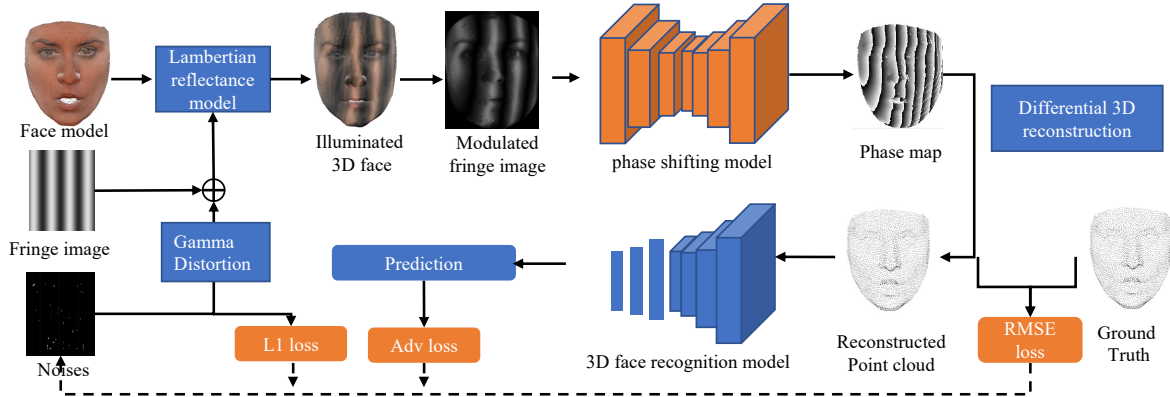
Face model

Lambertian reflectance model

Illuminated 3D face

Modulated fringe image

phase shifting model

Phase map

Differential 3D reconstruction

Fringe image

Gamma Distortion

Prediction

Noises

L1 loss

Adv loss

3D face recognition model

Reconstructed Point cloud

RMSE loss

Ground Truth